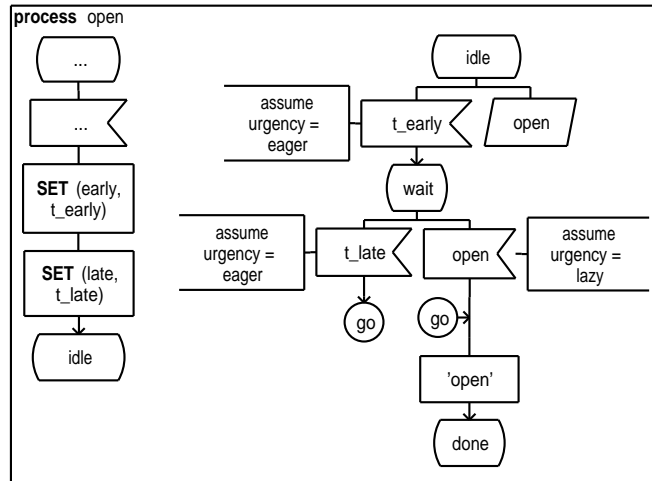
process open

...

...

SET (early, t_early)

SET (late, t_late)

idle

idle

assume urgency = eager

t_early

open

wait

assume urgency = eager

t_late

open

assume urgency = lazy

go

go

'open'

done